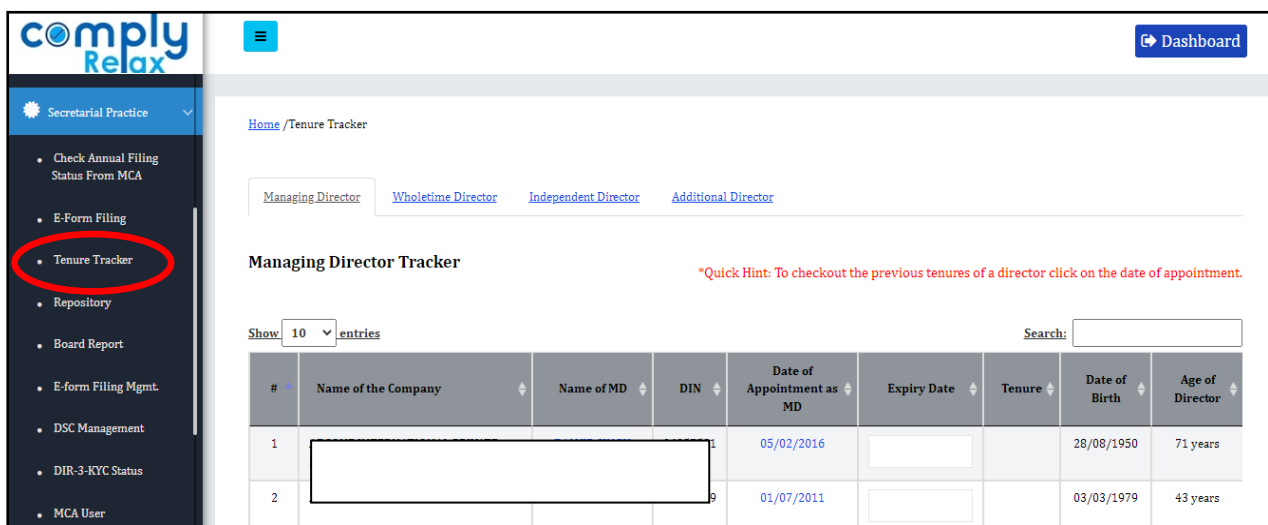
comply Relax

Secretarial Practice

- Check Annual Filing Status From MCA
- E-Form Filing
- Tenure Tracker
- Repository
- Board Report
- E-form Filing Mgmt.
- DSC Management
- DIR-3-KYC Status
- MCA User

Dashboard

Home /Tenure Tracker

Managing Director | Wholetime Director | Independent Director | Additional Director

Managing Director Tracker

*Quick Hint: To checkout the previous tenures of a director click on the date of appointment.

Show 10 entries

Search:

| # | Name of the Company | Name of MD | DIN | Date of Appointment as MD | Expiry Date | Tenure | Date of Birth | Age of Director |
|---|---|---|---|---|---|---|---|---|
| 1 | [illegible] | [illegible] | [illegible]1 | 05/02/2016 | | | 28/08/1950 | 71 years |
| 2 | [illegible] | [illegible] | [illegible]9 | 01/07/2011 | | | 03/03/1979 | 43 years |